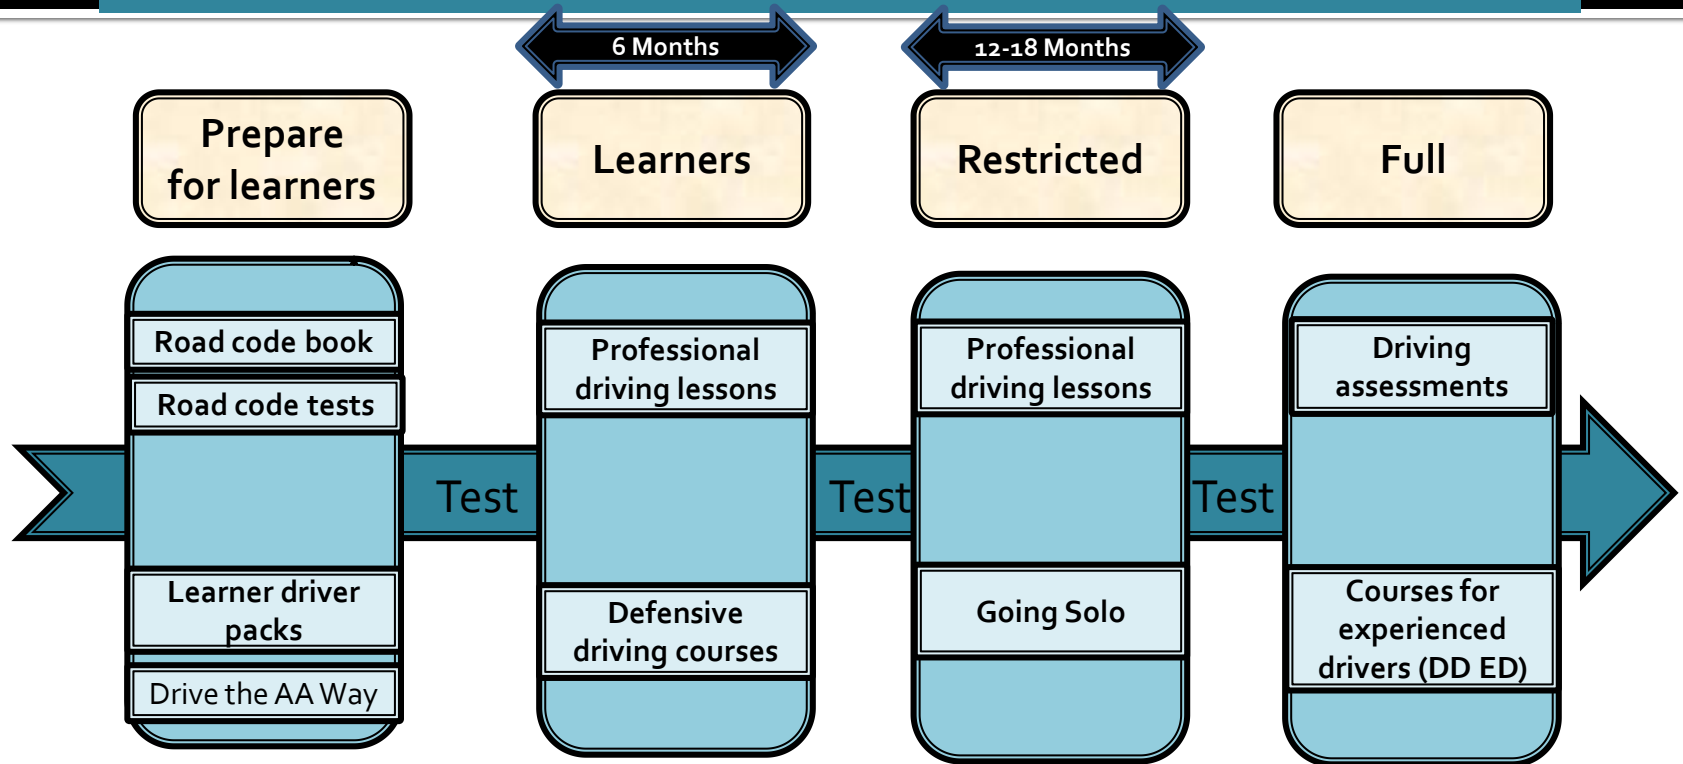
6 Months

12-18 Months

Prepare for learners

Learners

Restricted

Full

Road code book

Road code tests

Learner driver packs

Drive the AA Way

Test

Professional driving lessons

Defensive driving courses

Test

Professional driving lessons

Going Solo

Test

Driving assessments

Courses for experienced drivers (DD ED)